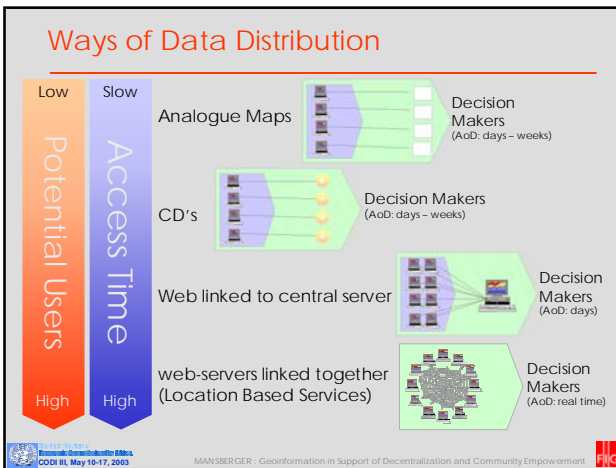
Ways of Data Distribution

Low

Potential Users

High

Slow

Access Time

High

Analogue Maps

Decision Makers
(AoD: days – weeks)

CD's

Decision Makers
(AoD: days – weeks)

Web linked to central server

Decision Makers
(AoD: days)

web-servers linked together (Location Based Services)

Decision Makers
(AoD: real time)

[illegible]
CODI III, May 10-17, 2003

MANSBERGER : Geoinformation in Support of Decentralization and Community Empowerment

FIG